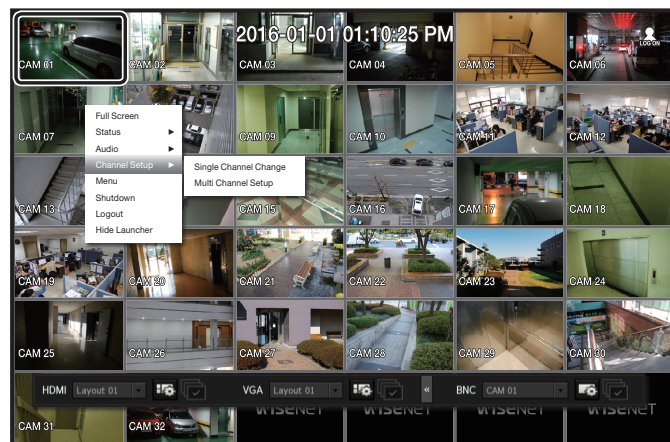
CAM 01
CAM 02
2016-01-01 01:10:25 PM
CAM 03
CAM 04
CAM 05
LOG ON
CAM 06

Full Screen
Status
Audio
Channel Setup
Menu
Shutdown
Logout
Hide Launcher

Single Channel Change
Multi Channel Setup

CAM 07
CAM 09
CAM 10
CAM 11
CAM 12
CAM 13
CAM 15
CAM 16
CAM 17
CAM 18
CAM 19
CAM 20
CAM 21
CAM 22
CAM 23
CAM 24
CAM 25
CAM 26
CAM 27
CAM 28
CAM 29
CAM 30

HDMI Layout 01
VGA Layout 01
«
BNC CAM 01

WISENET
WISENET
WISENET
WISENET

CAM 31
CAM 32